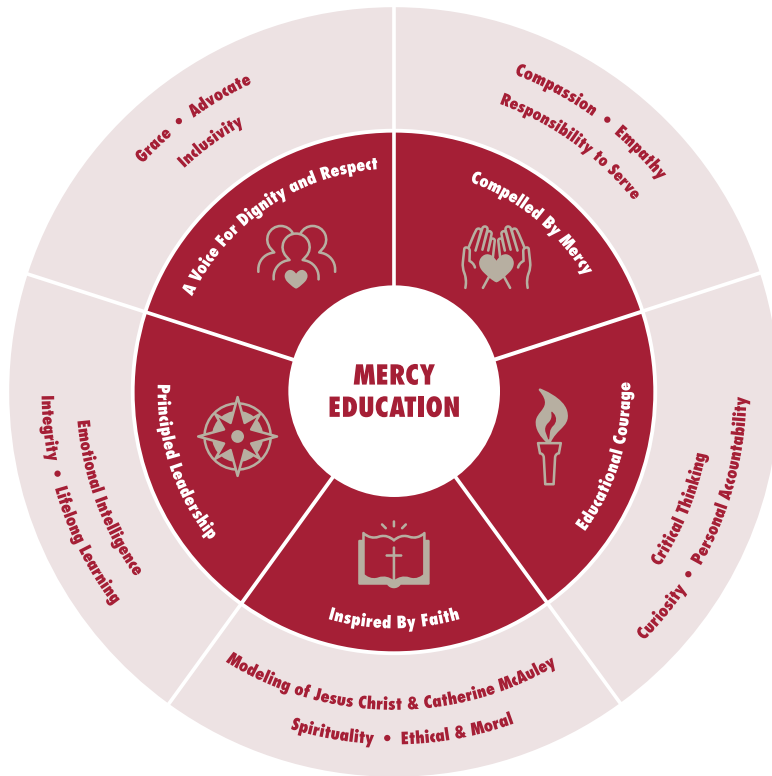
MERCY EDUCATION

A Voice For Dignity and Respect

Grace • Advocate
Inclusivity

Compelled By Mercy

Compassion • Empathy
Responsibility to Serve

Educational Courage

Critical Thinking
Curiosity • Personal Accountability

Inspired By Faith

Modeling of Jesus Christ & Catherine McAuley
Spirituality • Ethical & Moral

Principled Leadership

Emotional Intelligence
Integrity • Lifelong Learning